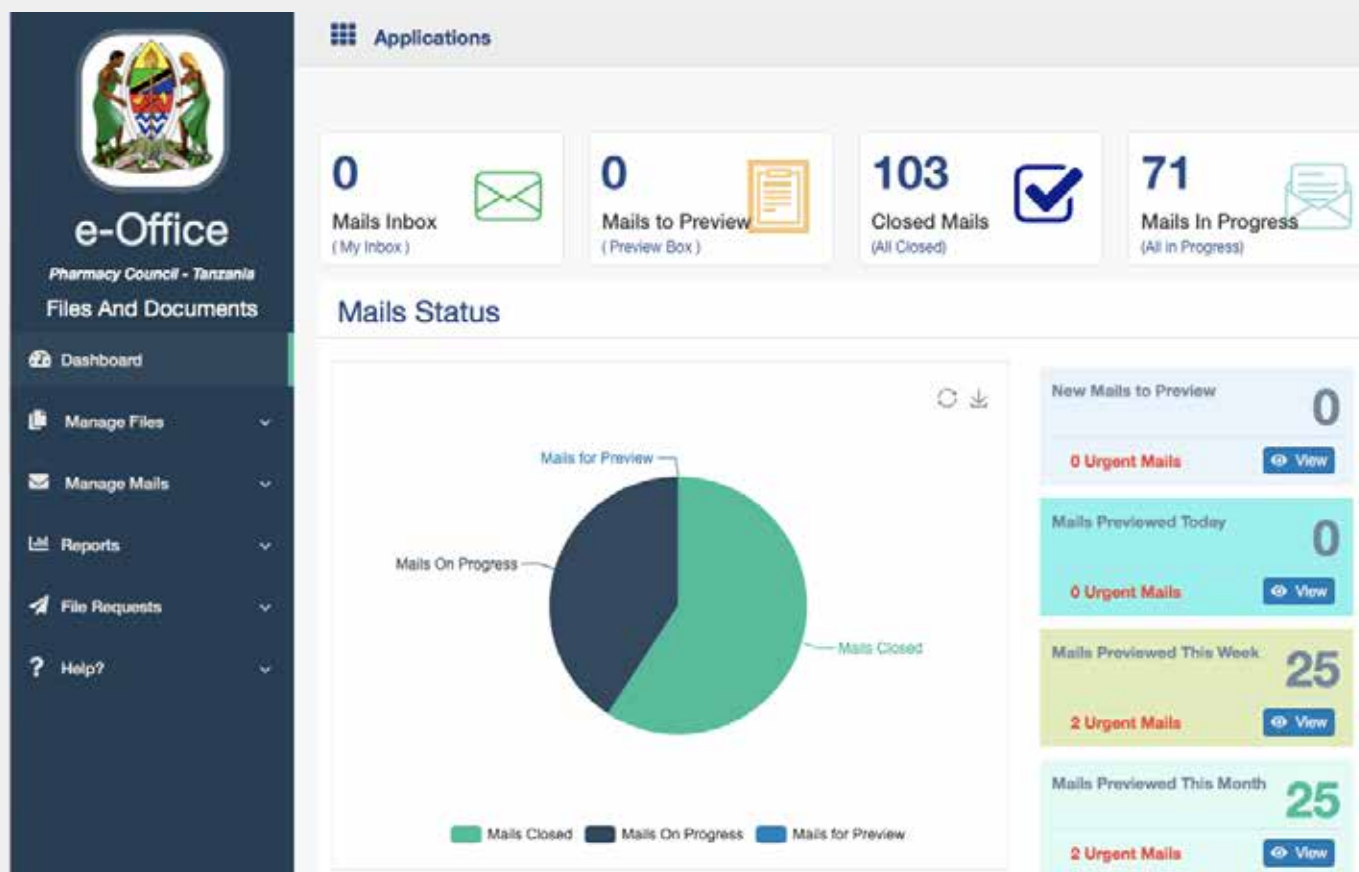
e-Office
Pharmacy Council - Tanzania
Files And Documents

Dashboard
Manage Files
Manage Mails
Reports
File Requests
Help?

Applications

0
Mails Inbox
( My Inbox )

0
Mails to Preview
( Preview Box )

103
Closed Mails
(All Closed)

71
Mails In Progress
(All in Progress)

Mails Status

Mails for Preview
Mails On Progress
Mails Closed

Mails Closed  Mails On Progress  Mails for Preview

New Mails to Preview
0
0 Urgent Mails
View

Mails Previewed Today
0
0 Urgent Mails
View

Mails Previewed This Week
25
2 Urgent Mails
View

Mails Previewed This Month
25
2 Urgent Mails
View